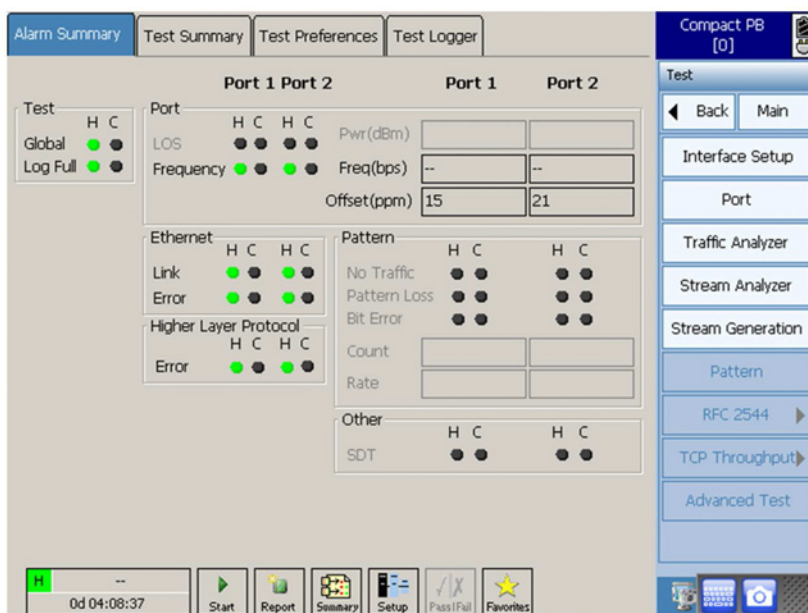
Alarm Summary | Test Summary | Test Preferences | Test Logger

Port 1 Port 2 Port 1 Port 2

Test
H C
Global
Log Full

Port
H C H C
LOS
Frequency

Pwr(dBm)
Freq(bps) -- --
Offset(ppm) 15 21

Ethernet
H C H C
Link
Error

Higher Layer Protocol
H C H C
Error

Pattern
H C H C
No Traffic
Pattern Loss
Bit Error
Count
Rate

Other
H C H C
SDT

H
--
0d 04:08:37

Start
Report
Summary
Setup
Pass|Fail
Favorites

Compact PB
[0]

Test
Back
Main
Interface Setup
Port
Traffic Analyzer
Stream Analyzer
Stream Generation
Pattern
RFC 2544
TCP Throughput
Advanced Test